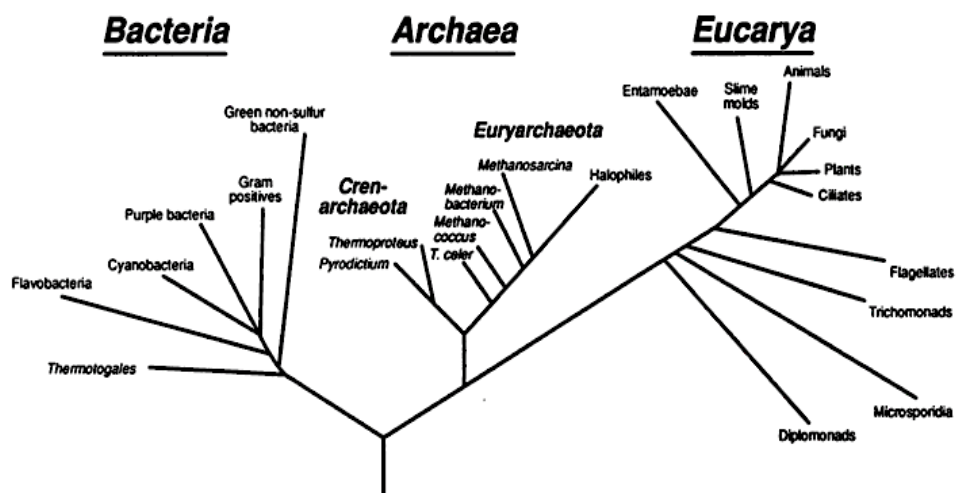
Bacteria

Archaea

Eucarya

Green non-sulfur bacteria

Gram positives

Purple bacteria

Cyanobacteria

Flavobacteria

Thermotogales

Euryarchaeota

Methanosarcina

Halophiles

Crenarchaeota

Methanobacterium

Methanococcus

T. celer

Thermoproteus

Pyrodictium

Entamoebae

Slime molds

Animals

Fungi

Plants

Ciliates

Flagellates

Trichomonads

Microsporidia

Diplomonads